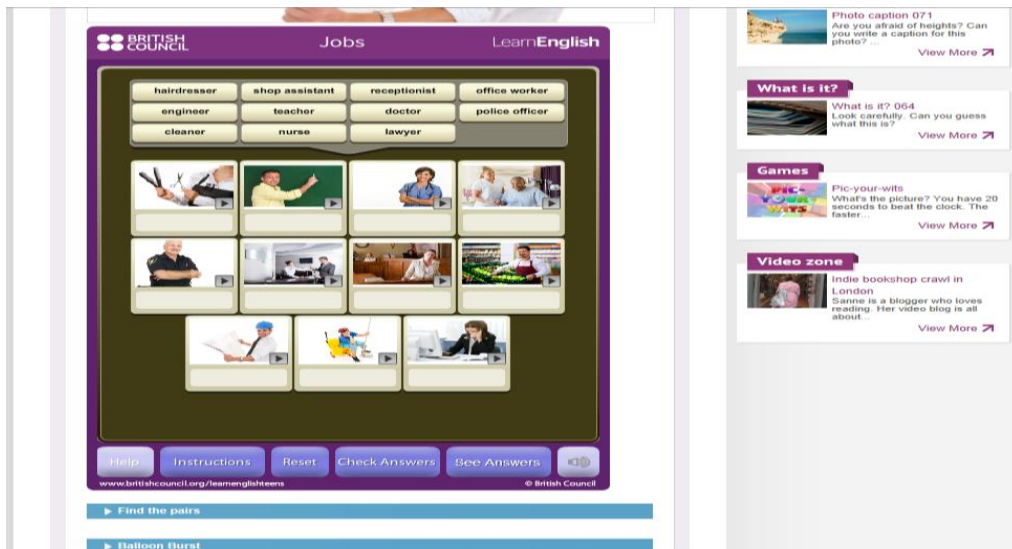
BRITISH COUNCIL

Jobs

LearnEnglish

| hairdresser | shop assistant | receptionist | office worker |
|---|---|---|---|
| engineer | teacher | doctor | police officer |
| cleaner | nurse | lawyer | |

Help
Instructions
Reset
Check Answers
See Answers

www.britishcouncil.org/learnenglishteens

© British Council

▶ Find the pairs

▶ Balloon Burst

Photo caption 071
Are you afraid of heights? Can you write a caption for this photo? ...
View More

What is it?
What is it? 064
Look carefully. Can you guess what this is?
View More

Games
PIC-YOUR-WITS
Pic-your-wits
What's the picture? You have 20 seconds to beat the clock. The faster...
View More

Video zone
Indie bookshop crawl in London
Sanne is a blogger who loves reading. Her video blog is all about...
View More